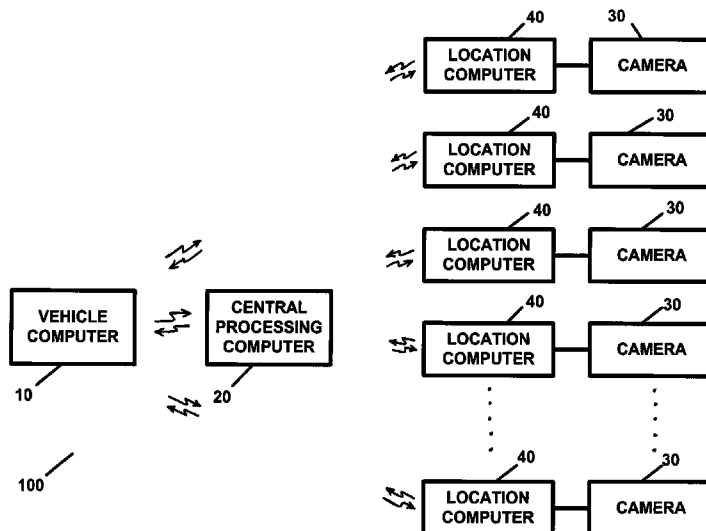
40
LOCATION COMPUTER
30
CAMERA
40
LOCATION COMPUTER
30
CAMERA
40
LOCATION COMPUTER
30
CAMERA
VEHICLE COMPUTER
10
CENTRAL PROCESSING COMPUTER
20
40
LOCATION COMPUTER
30
CAMERA
100
40
LOCATION COMPUTER
30
CAMERA